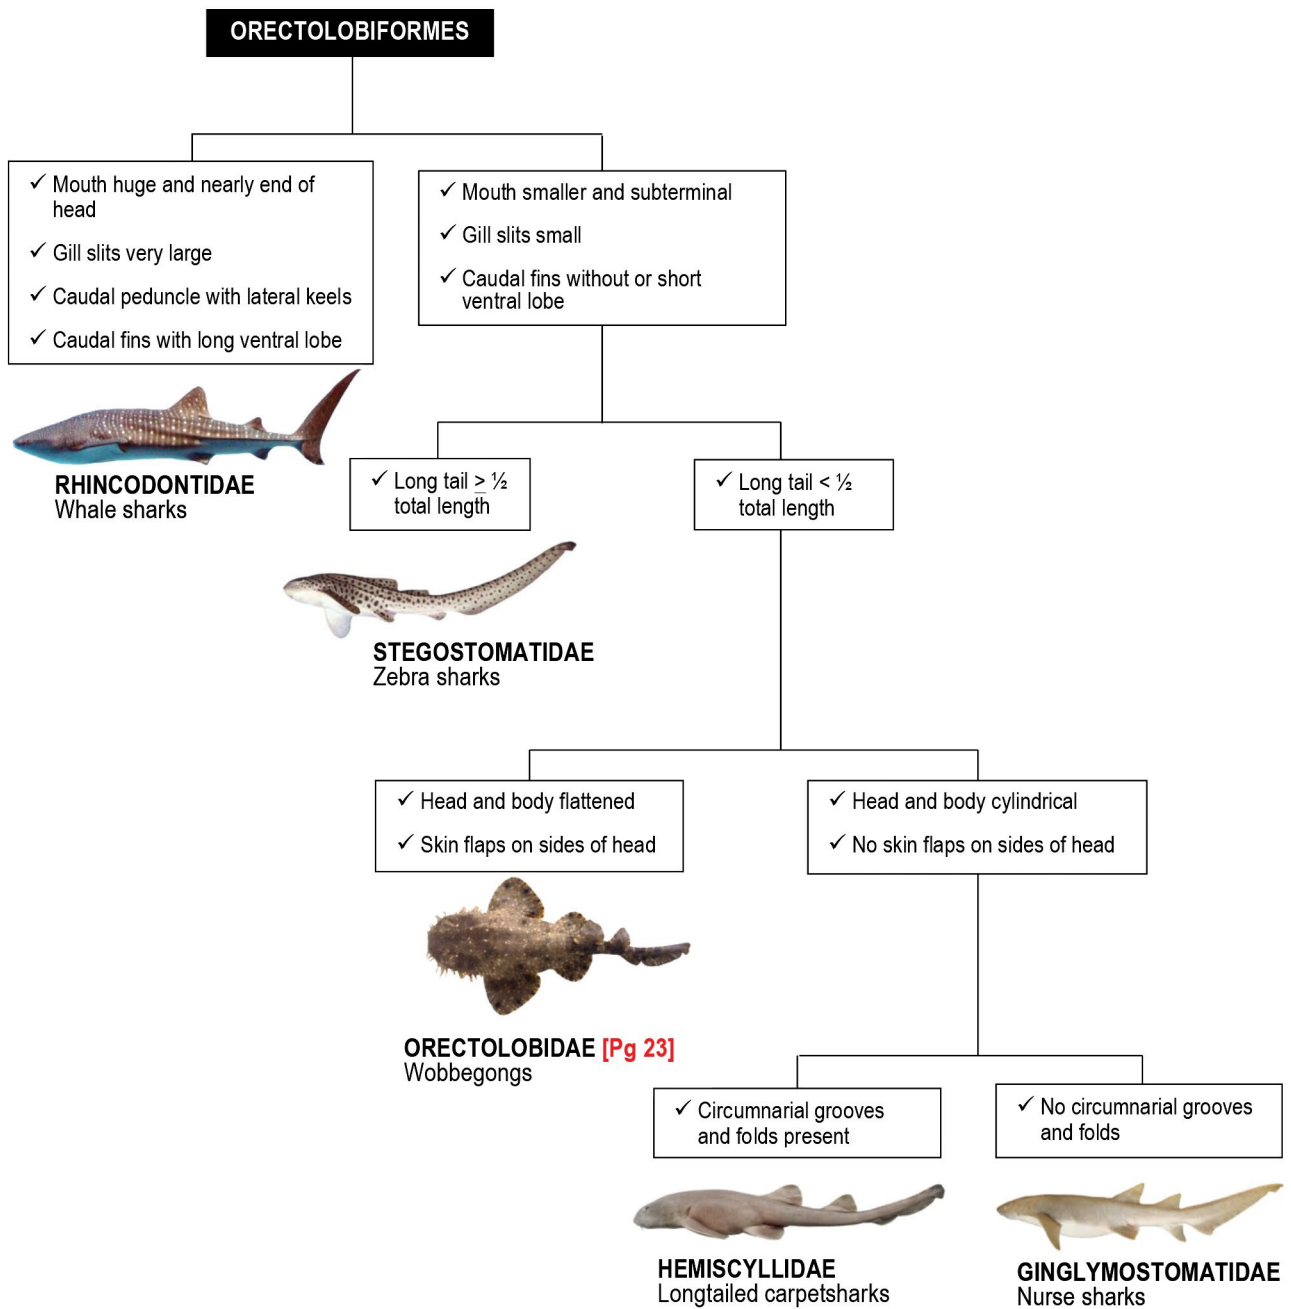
ORECTOLOBIFORMES

✓ Mouth huge and nearly end of head
✓ Gill slits very large
✓ Caudal peduncle with lateral keels
✓ Caudal fins with long ventral lobe

RHINCODONTIDAE
Whale sharks

✓ Mouth smaller and subterminal
✓ Gill slits small
✓ Caudal fins without or short ventral lobe

✓ Long tail $\geq \frac{1}{2}$ total length

STEGOSTOMATIDAE
Zebra sharks

✓ Long tail < ½ total length

✓ Head and body flattened
✓ Skin flaps on sides of head

ORECTOLOBIDAE [Pg 23]
Wobbegongs

✓ Head and body cylindrical
✓ No skin flaps on sides of head

✓ Circumnarial grooves and folds present

HEMISCYLLIDAE
Longtailed carpetsharks

✓ No circumnarial grooves and folds

GINGLYMOSTOMATIDAE
Nurse sharks